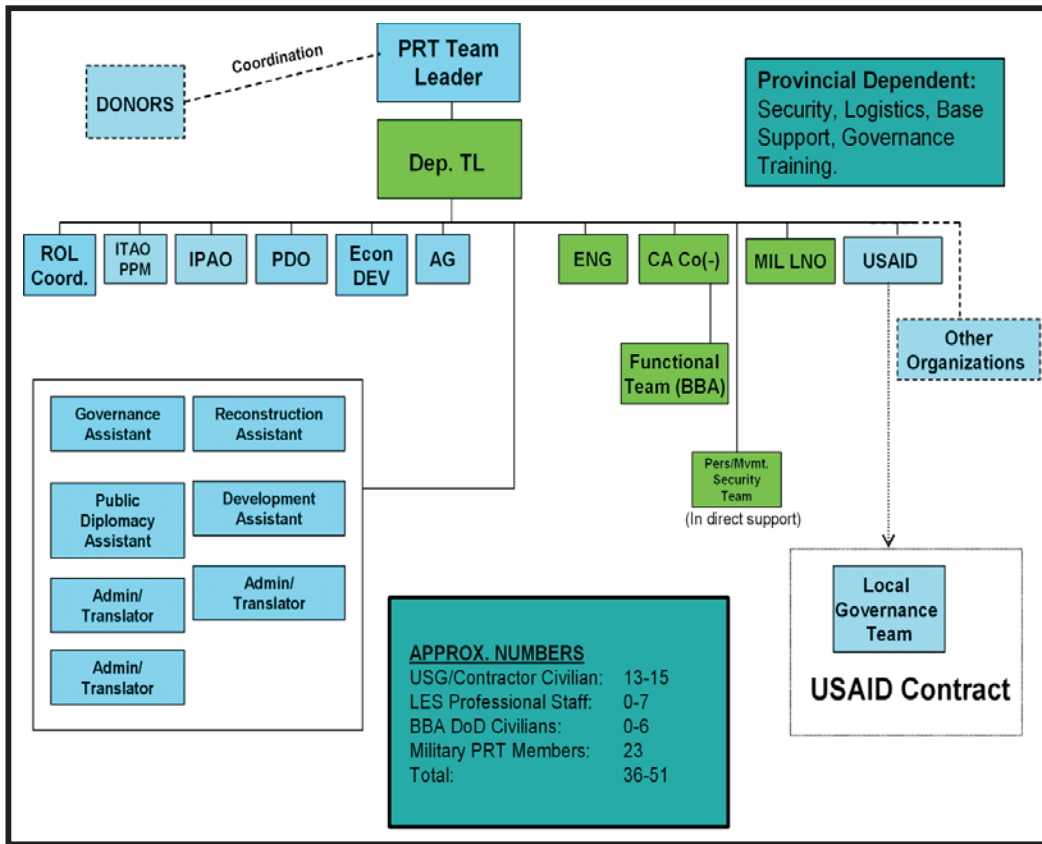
DONORS

Coordination

PRT Team Leader

Dep. TL

Provincial Dependent: Security, Logistics, Base Support, Governance Training.

ROL Coord.

ITAO PPM

IPAO

PDO

Econ DEV

AG

ENG

CA Co(-)

MIL LNO

USAID

Other Organizations

Functional Team (BBA)

Governance Assistant

Reconstruction Assistant

Public Diplomacy Assistant

Development Assistant

Admin/ Translator

Admin/ Translator

Admin/ Translator

Pers/Mvmt. Security Team

(In direct support)

Local Governance Team

USAID Contract

APPROX. NUMBERS

| | |
|---|---|
| USG/Contractor Civilian: | 13-15 |
| LES Professional Staff: | 0-7 |
| BBA DoD Civilians: | 0-6 |
| Military PRT Members: | 23 |
| Total: | 36-51 |